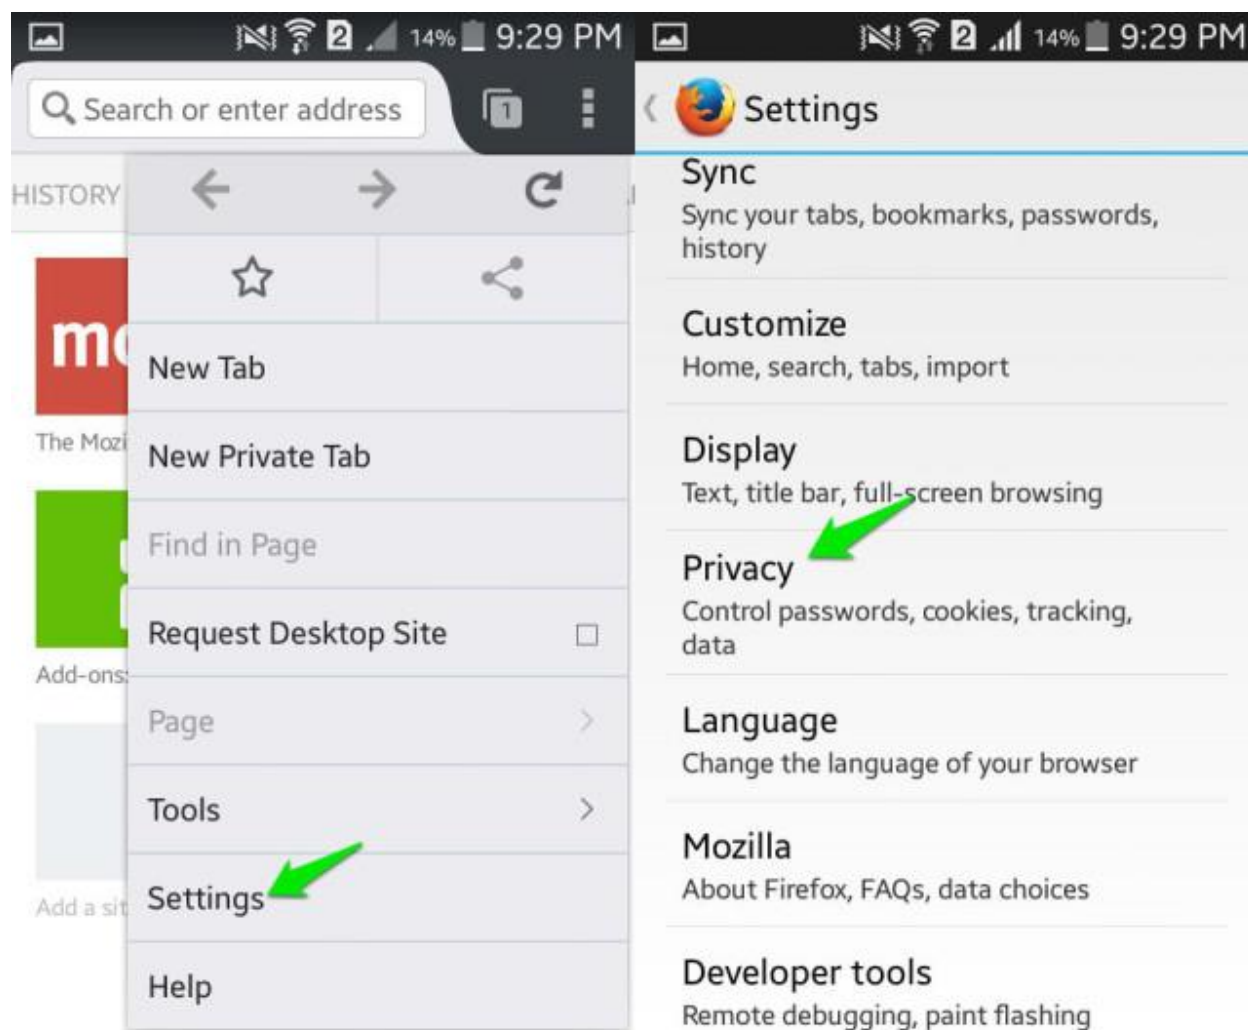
2 14% 9:29 PM

Search or enter address

1

HISTORY

mo

The Mozi

Add-ons

Add a sit

New Tab

New Private Tab

Find in Page

Request Desktop Site

Page

Tools

Settings

Help

2 14% 9:29 PM

Settings

Sync
Sync your tabs, bookmarks, passwords, history

Customize
Home, search, tabs, import

Display
Text, title bar, full-screen browsing

Privacy
Control passwords, cookies, tracking, data

Language
Change the language of your browser

Mozilla
About Firefox, FAQs, data choices

Developer tools
Remote debugging, paint flashing